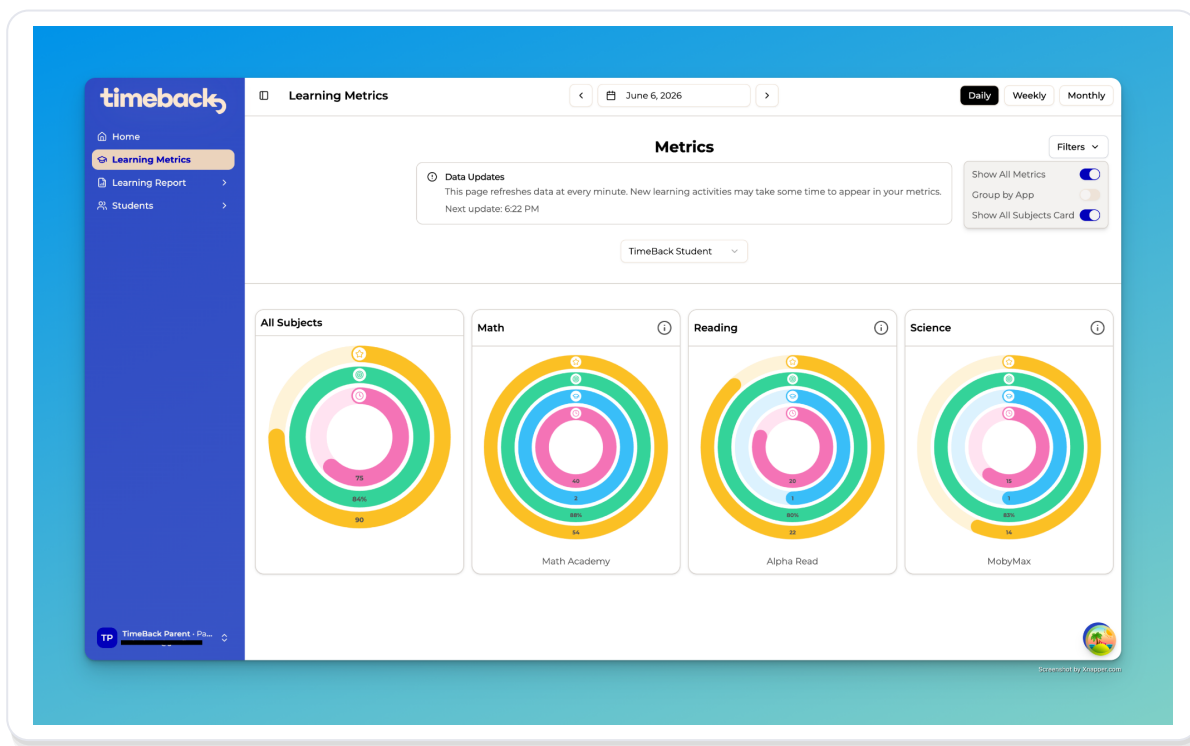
timeback

Home

Learning Metrics

Learning Report

Students

TP TimeBack Parent - Pa...

Learning Metrics

June 6, 2026

Daily Weekly Monthly

Metrics

Filters

Show All Metrics

Group by App

Show All Subjects Card

Data Updates

This page refreshes data at every minute. New learning activities may take some time to appear in your metrics.

Next update: 6:22 PM

TimeBack Student

All Subjects

75

84%

90

Math

40

2

88%

54

Math Academy

Reading

20

1

80%

32

Alpha Read

Science

15

1

83%

14

MobyMax

Screenshot by Xnapper.com